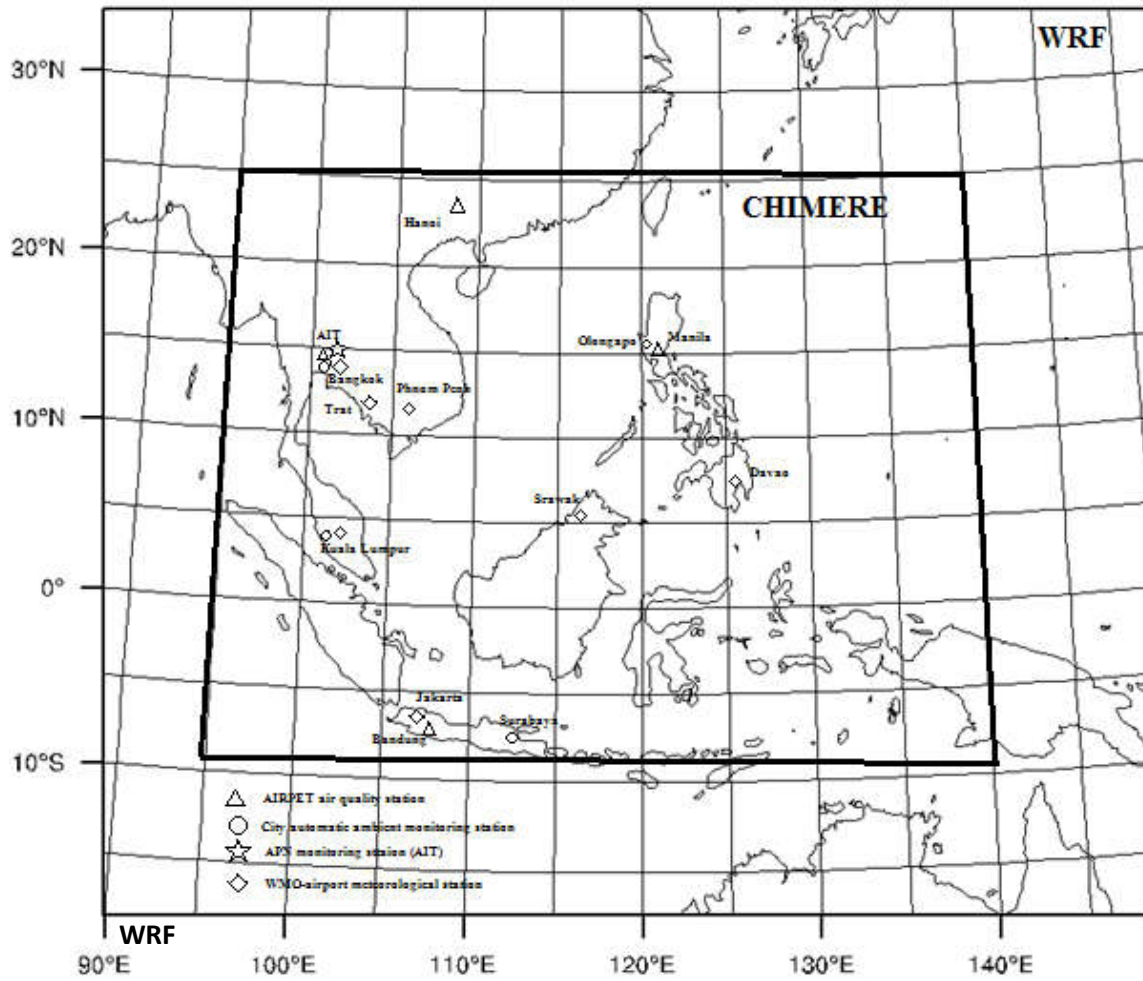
WRF

30°N

CHIMERE

Hanoi

20°N

AIT

Olongapo

Manila

Bangkok

Phnom Penh

Trat

10°N

Davao

Sravak

Kuala Lumpur

0°

Jakarta

Surabaya

Bandung

10°S

AIRPET air quality station

City automatic ambient monitoring station

APN monitoring station (AIT)

WMO-airport meteorological station

WRF

90°E 100°E 110°E 120°E 130°E 140°E